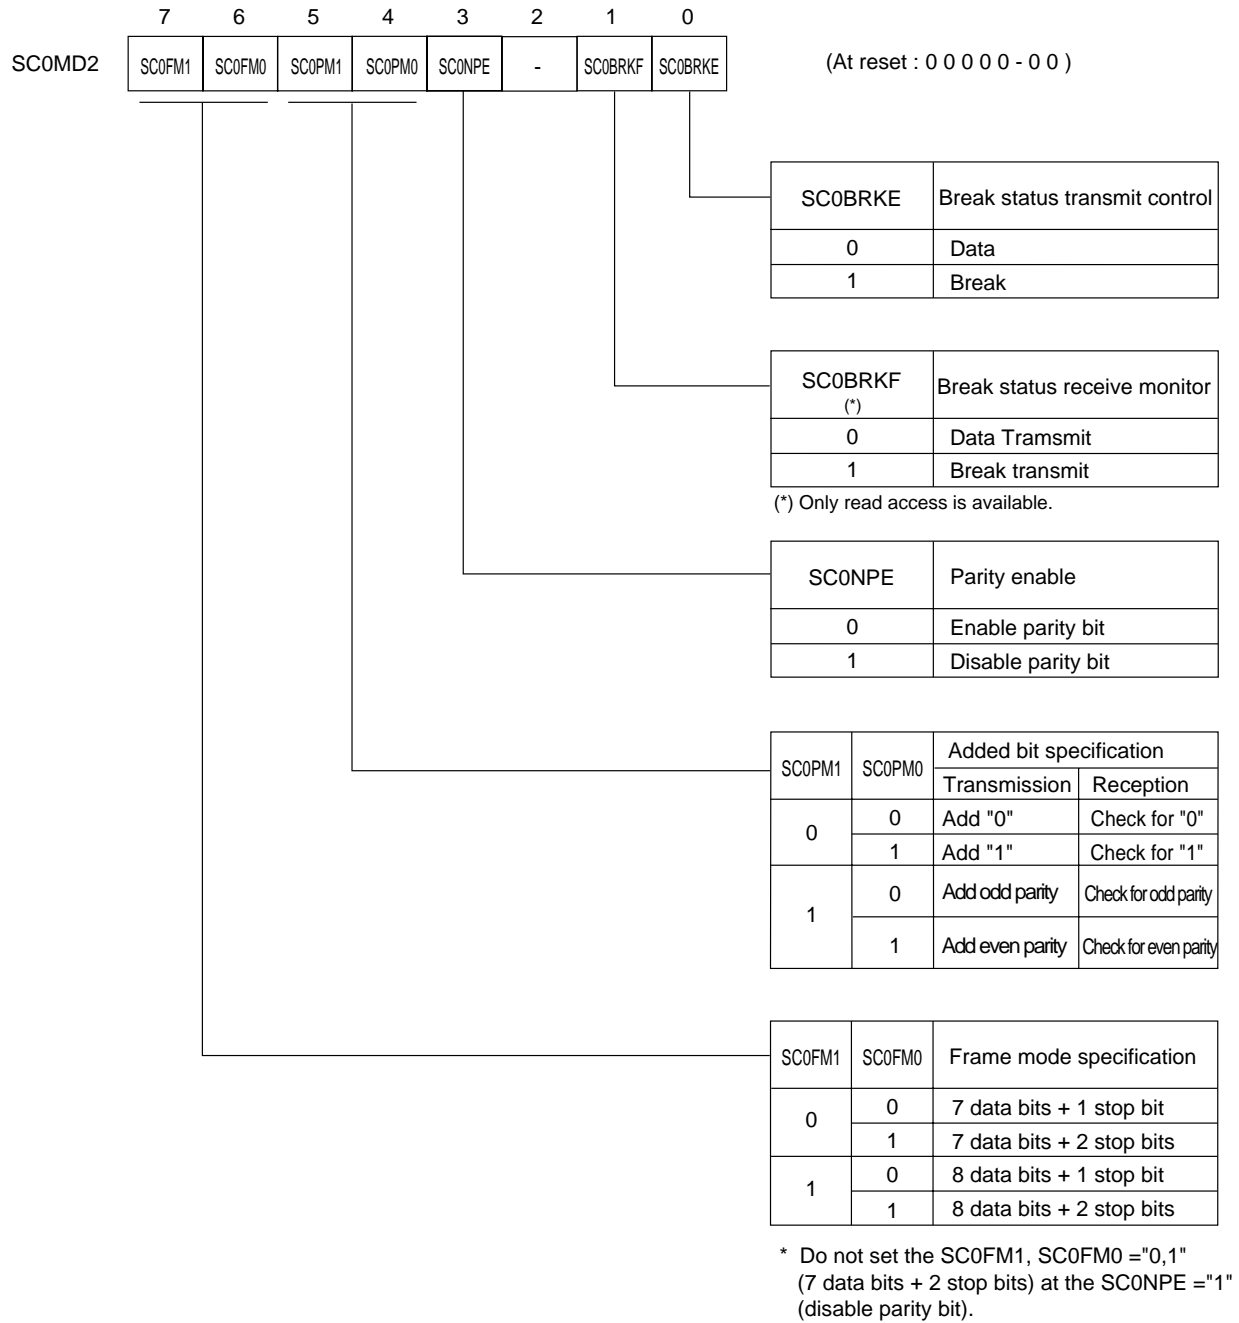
| | 7 | 6 | 5 | 4 | 3 | 2 | 1 | 0 |
|---|---|---|---|---|---|---|---|---|
| SC0MD2 | SC0FM1 | SC0FM0 | SC0PM1 | SC0PM0 | SC0NPE | - | SC0BRKF | SC0BRKE |

(At reset : 0 0 0 0 0 - 0 0 )

| SC0BRKE | Break status transmit control |
|---|---|
| 0 | Data |
| 1 | Break |

| SC0BRKF (*) | Break status receive monitor |
|---|---|
| 0 | Data Tramsmit |
| 1 | Break transmit |

(*) Only read access is available.

| SC0NPE | Parity enable |
|---|---|
| 0 | Enable parity bit |
| 1 | Disable parity bit |

| SC0PM1 | SC0PM0 | Added bit specification Transmission | Added bit specification Reception |
|---|---|---|---|
| 0 | 0 | Add "0" | Check for "0" |
| | 1 | Add "1" | Check for "1" |
| 1 | 0 | Add odd parity | Check for odd parity |
| | 1 | Add even parity | Check for even parity |

| SC0FM1 | SC0FM0 | Frame mode specification |
|---|---|---|
| 0 | 0 | 7 data bits + 1 stop bit |
| | 1 | 7 data bits + 2 stop bits |
| 1 | 0 | 8 data bits + 1 stop bit |
| | 1 | 8 data bits + 2 stop bits |

* Do not set the SC0FM1, SC0FM0 ="0,1" (7 data bits + 2 stop bits) at the SC0NPE ="1" (disable parity bit).